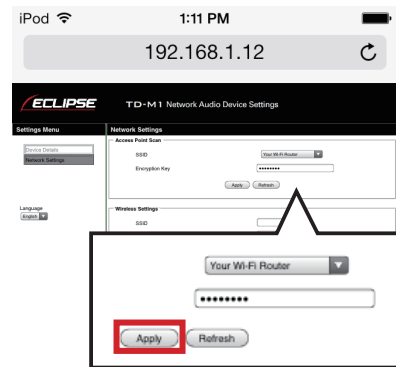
iPod 1:11 PM

192.168.1.12

ECLIPSE TD-M1 Network Audio Device Settings

Settings Menu

Device Details
Network Settings

Language
English

Network Settings

Access Point Scan

SSID Your Wi-Fi Router

Encryption Key ••••••••

Apply Refresh

Wireless Settings

SSID

Your Wi-Fi Router

••••••••

Apply Refresh